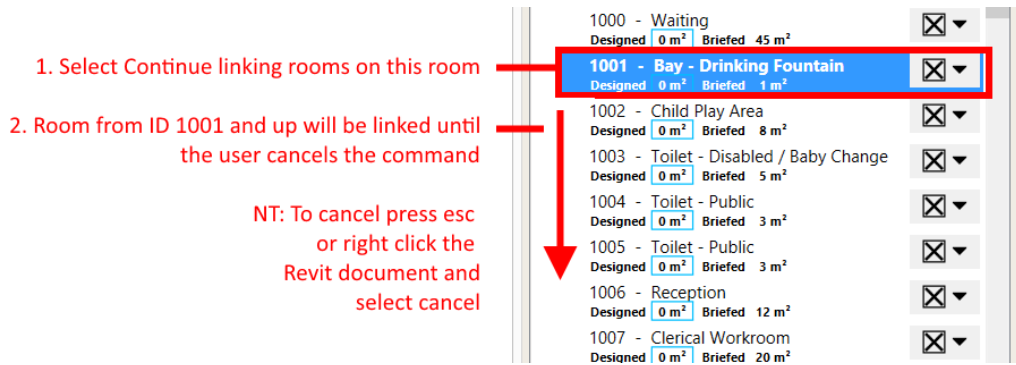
1. Select Continue linking rooms on this room

2. Room from ID 1001 and up will be linked until the user cancels the command

NT: To cancel press esc or right click the Revit document and select cancel

1000 - Waiting
Designed 0 m² Briefed 45 m²

1001 - Bay - Drinking Fountain
Designed 0 m² Briefed 1 m²

1002 - Child Play Area
Designed 0 m² Briefed 8 m²

1003 - Toilet - Disabled / Baby Change
Designed 0 m² Briefed 5 m²

1004 - Toilet - Public
Designed 0 m² Briefed 3 m²

1005 - Toilet - Public
Designed 0 m² Briefed 3 m²

1006 - Reception
Designed 0 m² Briefed 12 m²

1007 - Clerical Workroom
Designed 0 m² Briefed 20 m²